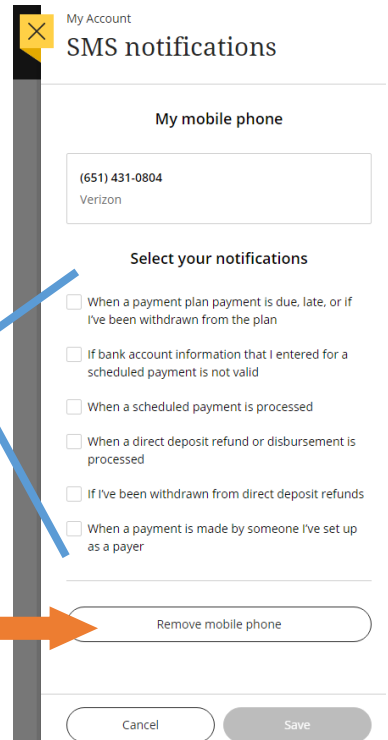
My Account
SMS notifications

My mobile phone

(651) 431-0804
Verizon

Select your notifications

When a payment plan payment is due, late, or if I've been withdrawn from the plan

If bank account information that I entered for a scheduled payment is not valid

When a scheduled payment is processed

When a direct deposit refund or disbursement is processed

If I've been withdrawn from direct deposit refunds

When a payment is made by someone I've set up as a payer

Remove mobile phone

Cancel

Save